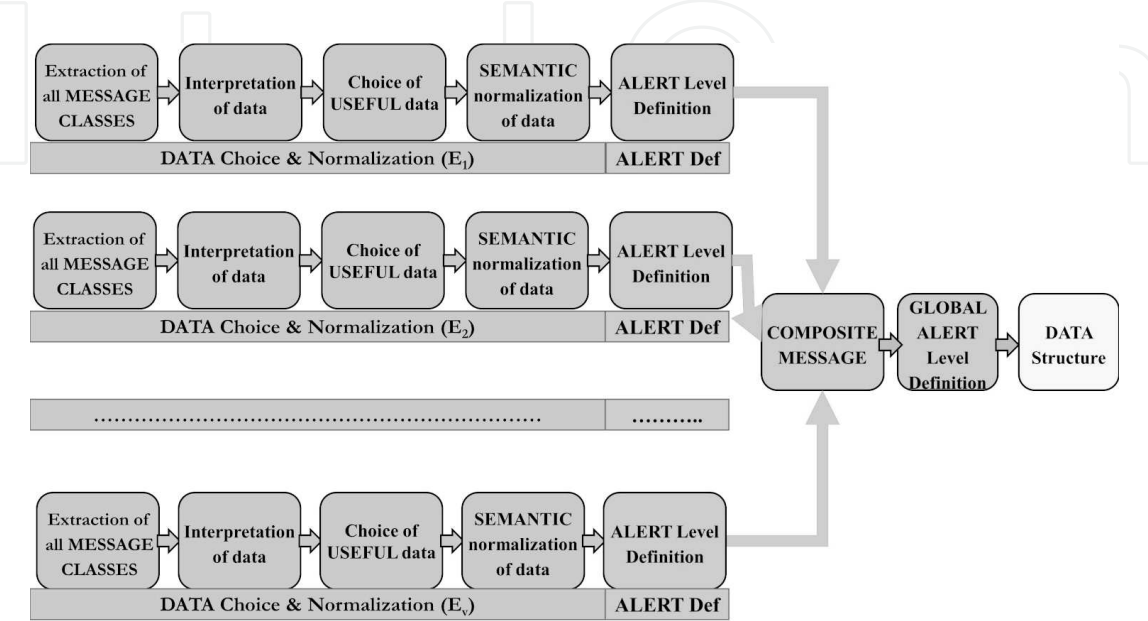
Extraction of all MESSAGE CLASSES

Interpretation of data

Choice of USEFUL data

SEMANTIC normalization of data

ALERT Level Definition

DATA Choice & Normalization ($E_1$)

ALERT Def

Extraction of all MESSAGE CLASSES

Interpretation of data

Choice of USEFUL data

SEMANTIC normalization of data

ALERT Level Definition

DATA Choice & Normalization ($E_2$)

ALERT Def

COMPOSITE MESSAGE

GLOBAL ALERT Level Definition

DATA Structure

……………………………………………………………

………..

Extraction of all MESSAGE CLASSES

Interpretation of data

Choice of USEFUL data

SEMANTIC normalization of data

ALERT Level Definition

DATA Choice & Normalization ($E_v$)

ALERT Def